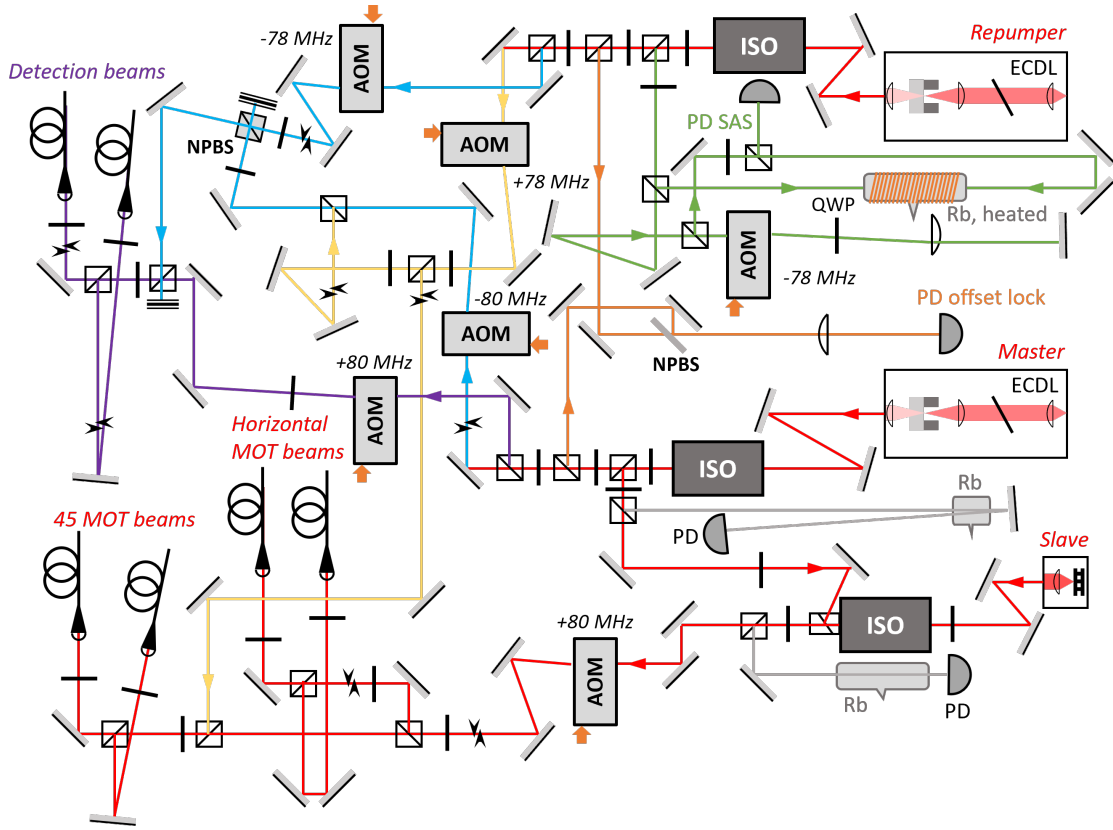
-78 MHz
AOM
ISO
Repumper
ECDL
Detection beams
NPBS
AOM
PD SAS
+78 MHz
QWP
Rb, heated
AOM
-78 MHz
-80 MHz
PD offset lock
AOM
+80 MHz
NPBS
Master
ECDL
AOM
Horizontal MOT beams
ISO
Rb
45 MOT beams
PD
Slave
+80 MHz
ISO
AOM
Rb
PD